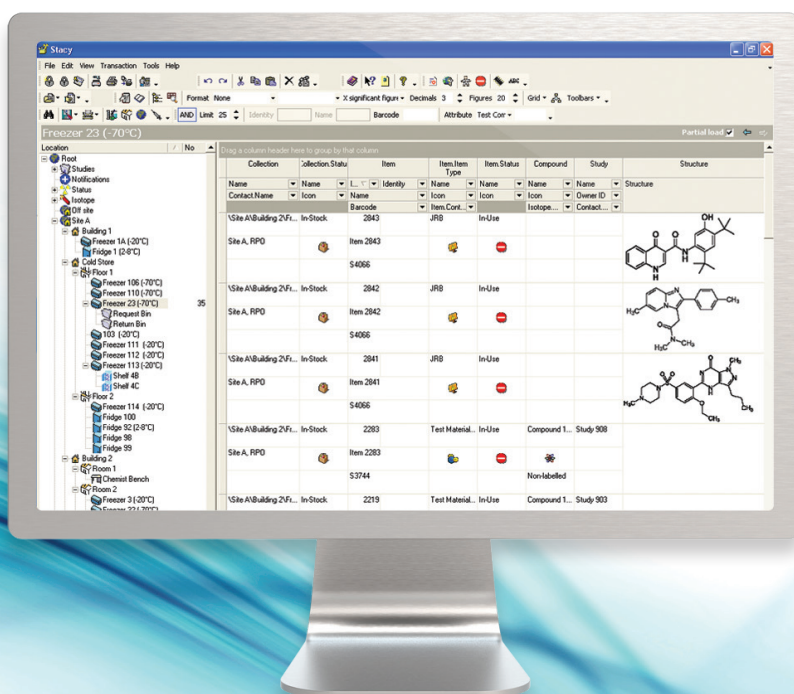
Stacy

File Edit View Transaction Tools Help

Format None

X significant figure Decimals 3 Figures 20 Grid Toolbars

AND Limit 25 Identity Name Barcode Attribute Test Corr

Freezer 23 (-70°C)

Partial load

Location / No

Root
Studies
Notifications
Status
Isotope
Off site
Site A
Building 1
Freezer 1A (-20°C)
Fridge 1 (2-8°C)
Cold Store
Floor 1
Freezer 106 (-70°C)
Freezer 110 (-70°C)
Freezer 23 (-70°C) 35
Request Bin
Return Bin
103 (-20°C)
Freezer 111 (-20°C)
Freezer 112 (-20°C)
Freezer 113 (-20°C)
Shelf 4B
Shelf 4C
Floor 2
Freezer 114 (-20°C)
Fridge 100
Fridge 92 (2-8°C)
Fridge 98
Fridge 99
Building 2
Room 1
Chemist Bench
Room 2
Freezer 3 (-20°C)
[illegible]

Drag a column header here to group by that column

| Collection | Collection.Status | Item | | Item.Item Type | Item.Status | Compound | Study | Structure |
|---|---|---|---|---|---|---|---|---|
| Name / Contact.Name | Name / Icon | I... / Name / Barcode | Identity | Name / Icon / Item.Cont... | Name / Icon | Name / Icon / Isotope.... | Name / Owner ID / Contact... | Structure |
| \Site A\Building 2\Fr... Site A, RPO | In-Stock | 2843 Item 2843 S4066 | | JR8 | In-Use | | | OH H N |
| \Site A\Building 2\Fr... Site A, RPO | In-Stock | 2842 Item 2842 S4066 | | JR8 | In-Use | | | $H_3C$ $CH_3$ N $H_3C$ $CH_3$ |
| \Site A\Building 2\Fr... Site A, RPO | In-Stock | 2841 Item 2841 S4066 | | JR8 | In-Use | | | $H_3C$ $CH_3$ $CH_3$ |
| \Site A\Building 2\Fr... Site A, RPO | In-Stock | 2283 Item 2283 S3744 | | Test Material... | In-Use | Compound 1... Non-labelled | Study 908 | |
| \Site A\Building 2\Fr... | In-Stock | 2219 | | Test Material... | In-Use | Compound 1... | Study 903 | |